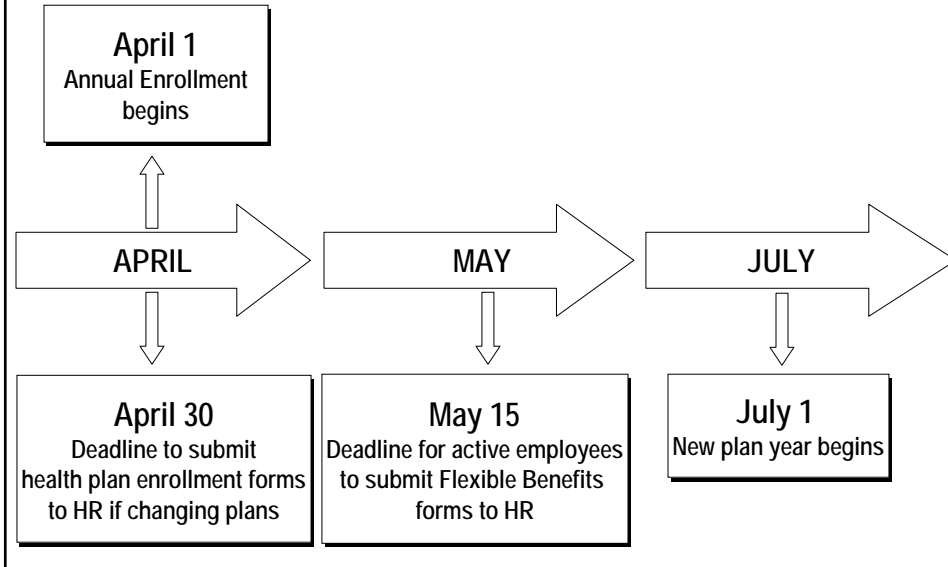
April 1
Annual Enrollment begins

APRIL

MAY

JULY

April 30
Deadline to submit health plan enrollment forms to HR if changing plans

May 15
Deadline for active employees to submit Flexible Benefits forms to HR

July 1
New plan year begins